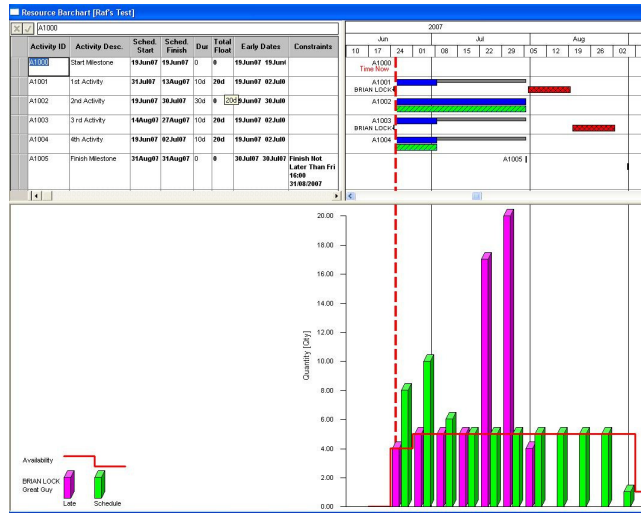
Resource Barchart [Raf's Test]

A1000

| Activity ID | Activity Desc. | Sched. Start | Sched. Finish | Dur | Total Float | Early Dates | | Constraints |
|---|---|---|---|---|---|---|---|---|
| A1000 | Start Milestone | 19Jun07 | 19Jun07 | 0 | 0 | 19Jun07 | 19Juni | |
| A1001 | 1st Activity | 31Jul07 | 13Aug07 | 10d | 20d | 19Jun07 | 02Jul0 | |
| A1002 | 2nd Activity | 19Jun07 | 30Jul07 | 30d | 0 | 20d 9Jun07 | 30Jul0 | |
| A1003 | 3 rd Activity | 14Aug07 | 27Aug07 | 10d | 20d | 19Jun07 | 02Jul0 | |
| A1004 | 4th Activity | 19Jun07 | 02Jul07 | 10d | 20d | 19Jun07 | 02Jul0 | |
| A1005 | Finish Milestone | 31Aug07 | 31Aug07 | 0 | 0 | 30Jul07 | 30Jul07 | Finish Not Later Than Fri 16:00 31/08/2007 |

2007
Jun Jul Aug
10 17 24 01 08 15 22 29 05 12 19 26 02

A1000
Time Now
A1001
BRIAN LOCK
A1002
A1003
BRIAN LOCK
A1004
A1005

20.00
18.00
16.00
14.00
12.00
10.00
8.00
6.00
4.00
2.00
0.00
Quantity [Qty]

Availability
BRIAN LOCK
Great Guy
Late
Schedule